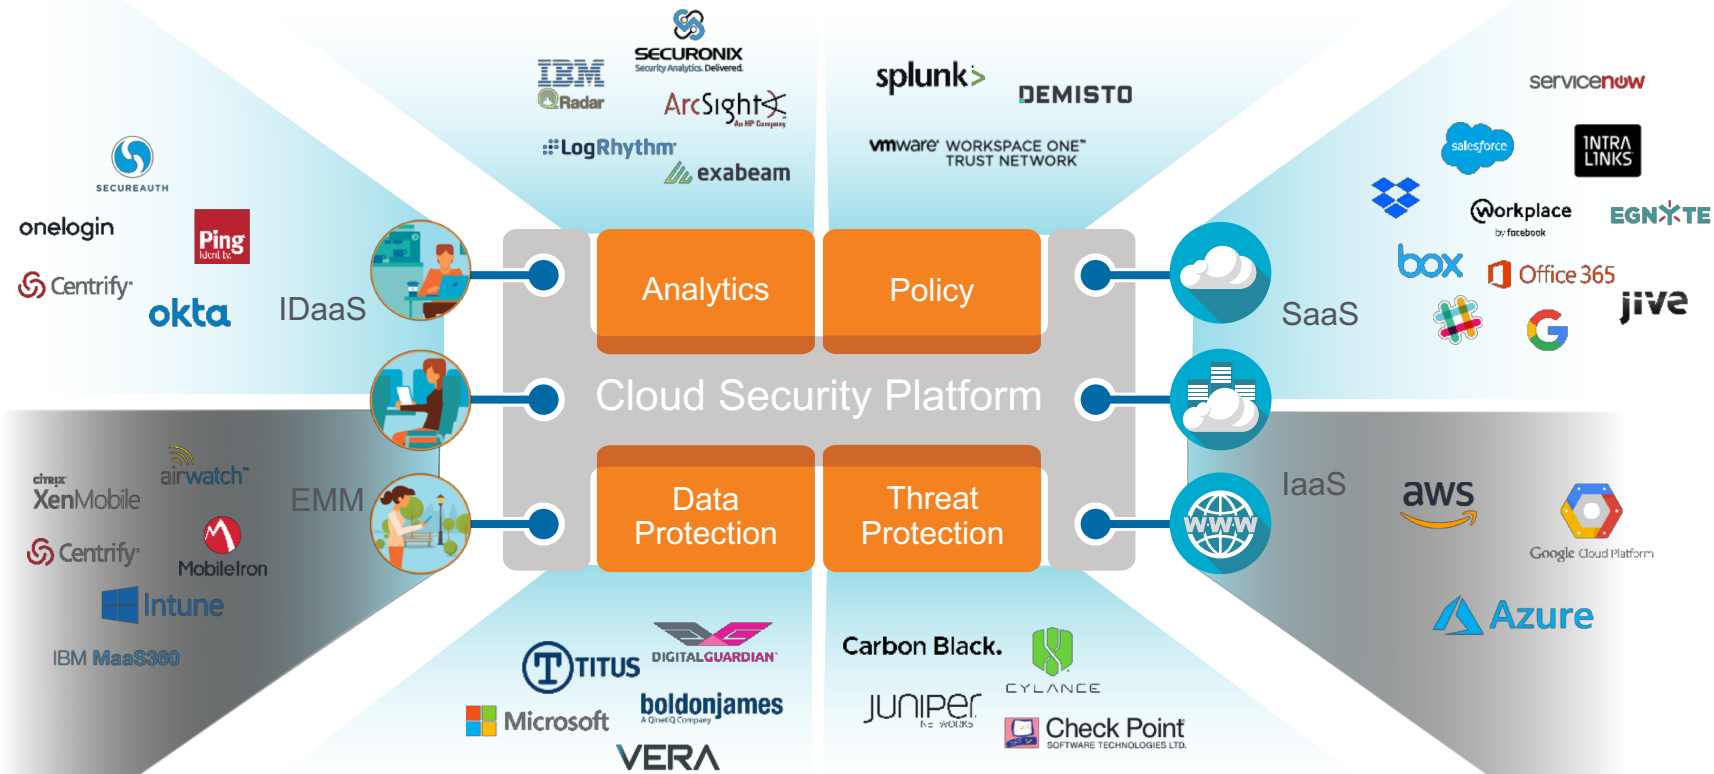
SECURONIX
Security Analytics. Delivered.
IBM
QRadar
ArcSight
An HP Company
LogRhythm
exabeam

splunk>
DEMISTO
vmware WORKSPACE ONE TRUST NETWORK

servicenow
salesforce
INTRA LINKS
Workplace by facebook
EGNYTE
box
Office 365
jive

SECUREAUTH
onelogin
Ping Identity
Centrify
okta
IDaaS

Analytics
Policy
Cloud Security Platform
Data Protection
Threat Protection

SaaS
IaaS

citrix XenMobile
airwatch
EMM
Centrify
MobileIron
Intune
IBM MaaS360

aws
Google Cloud Platform
Azure

TITUS
DIGITALGUARDIAN
boldonjames
A QinetiQ Company
Microsoft
VERA

Carbon Black.
CYLANCE
JUNIPER NETWORKS
Check Point
SOFTWARE TECHNOLOGIES LTD.